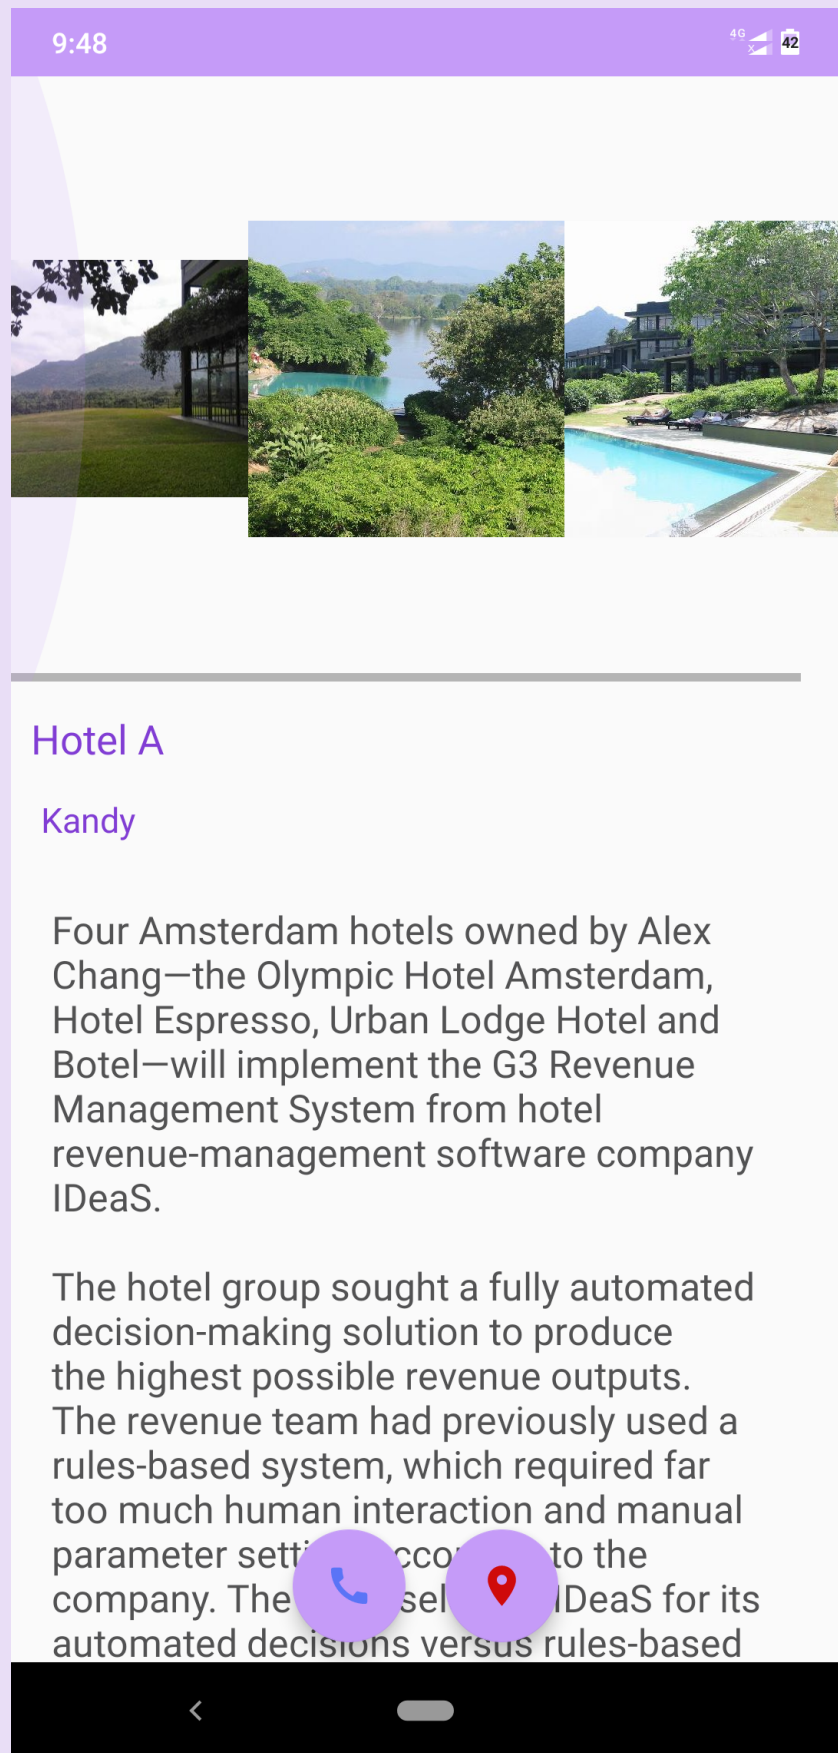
9:48

4G

42

Hotel A

Kandy

Four Amsterdam hotels owned by Alex Chang—the Olympic Hotel Amsterdam, Hotel Espresso, Urban Lodge Hotel and Botel—will implement the G3 Revenue Management System from hotel revenue-management software company IDeaS.

The hotel group sought a fully automated decision-making solution to produce the highest possible revenue outputs. The revenue team had previously used a rules-based system, which required far too much human interaction and manual parameter setti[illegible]cco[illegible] to the company. The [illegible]sel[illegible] IDeaS for its automated decisions versus rules-based